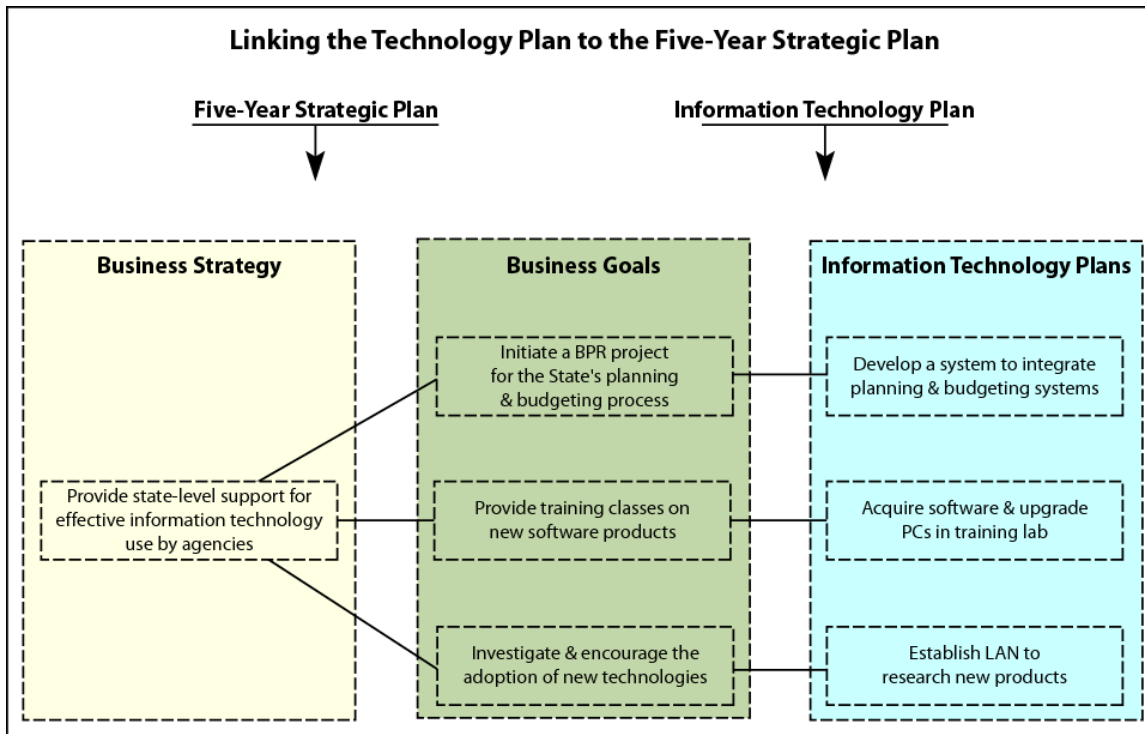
Linking the Technology Plan to the Five-Year Strategic Plan

Five-Year Strategic Plan

Information Technology Plan

Business Strategy

Provide state-level support for effective information technology use by agencies

Business Goals

Initiate a BPR project for the State's planning & budgeting process

Provide training classes on new software products

Investigate & encourage the adoption of new technologies

Information Technology Plans

Develop a system to integrate planning & budgeting systems

Acquire software & upgrade PCs in training lab

Establish LAN to research new products